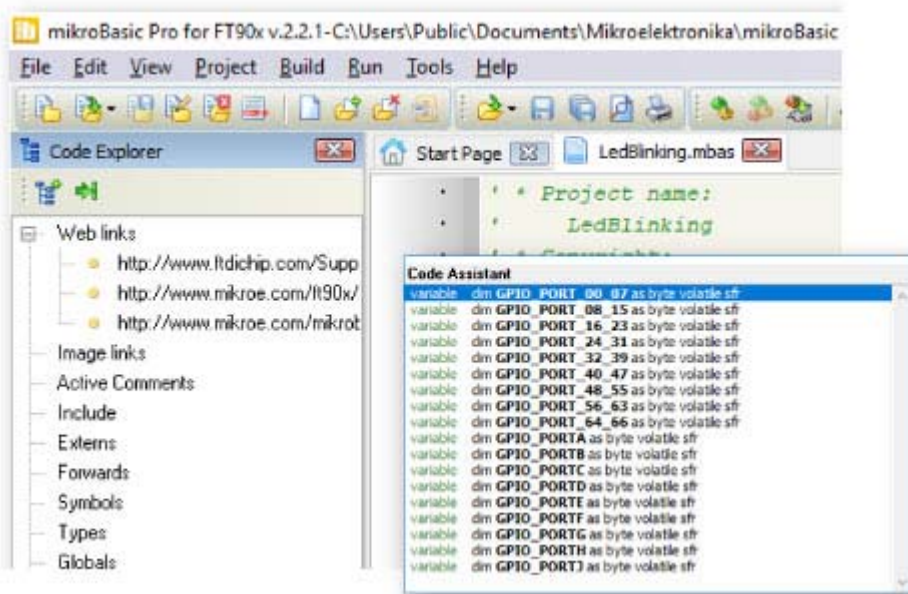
mikroBasic Pro for FT90x v.2.2.1-C:\Users\Public\Documents\Mikroelektronika\mikroBasic

File Edit View Project Build Run Tools Help

Code Explorer

Start Page LedBlinking.mbas

' * Project name:
' LedBlinking
' * Copyright:

Web links
http://www.ftdichip.com/Supp
http://www.mikroe.com/ft90x/
http://www.mikroe.com/mikrob
Image links
Active Comments
Include
Externs
Forwards
Symbols
Types
Globals

Code Assistant
variable dim GPIO_PORT_00_07 as byte volatile sfr
variable dim GPIO_PORT_08_15 as byte volatile sfr
variable dim GPIO_PORT_16_23 as byte volatile sfr
variable dim GPIO_PORT_24_31 as byte volatile sfr
variable dim GPIO_PORT_32_39 as byte volatile sfr
variable dim GPIO_PORT_40_47 as byte volatile sfr
variable dim GPIO_PORT_48_55 as byte volatile sfr
variable dim GPIO_PORT_56_63 as byte volatile sfr
variable dim GPIO_PORT_64_66 as byte volatile sfr
variable dim GPIO_PORTA as byte volatile sfr
variable dim GPIO_PORTB as byte volatile sfr
variable dim GPIO_PORTC as byte volatile sfr
variable dim GPIO_PORTD as byte volatile sfr
variable dim GPIO_PORTE as byte volatile sfr
variable dim GPIO_PORTF as byte volatile sfr
variable dim GPIO_PORTG as byte volatile sfr
variable dim GPIO_PORTH as byte volatile sfr
variable dim GPIO_PORTJ as byte volatile sfr